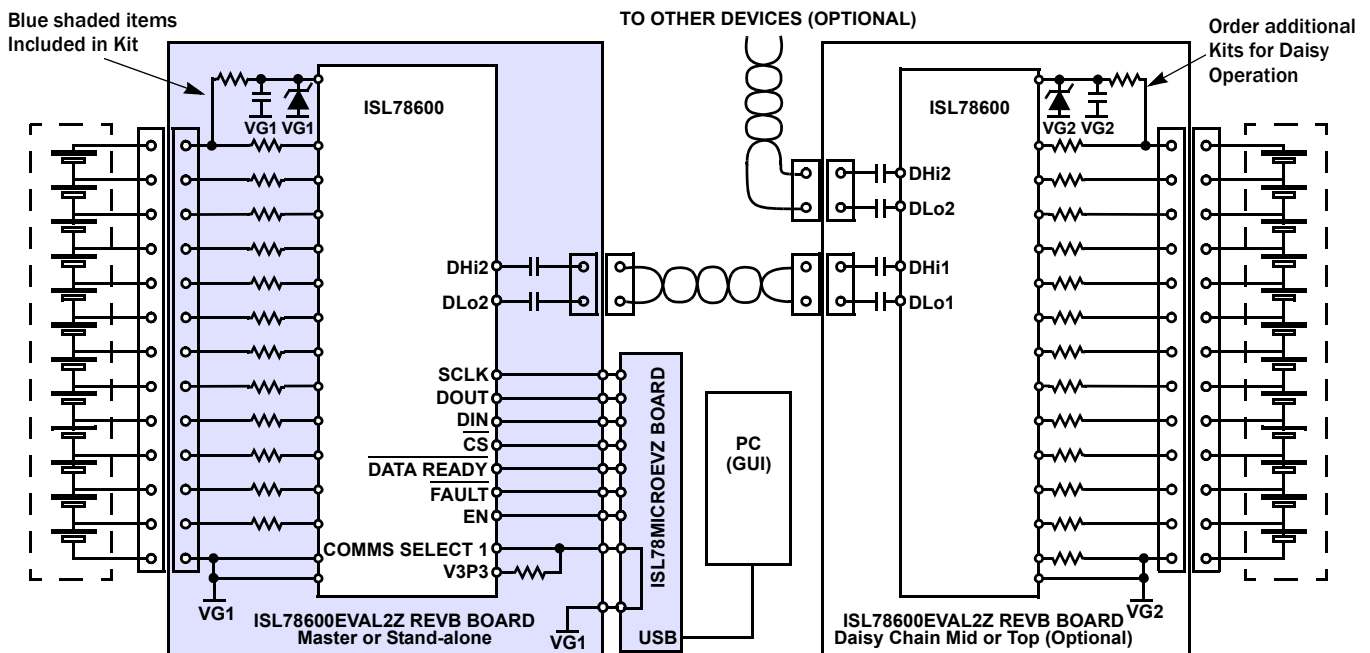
Blue shaded items Included in Kit

TO OTHER DEVICES (OPTIONAL)

Order additional Kits for Daisy Operation

VG1 VG1

ISL78600

DHi2

DLo2

SCLK

DOUT

DIN

$\overline{CS}$

$\overline{DATA\ READY}$

$\overline{FAULT}$

EN

COMMS SELECT 1

V3P3

VG1

ISL78600EVAL2Z REVB BOARD
Master or Stand-alone

VG1

ISL78MICROEVZ BOARD

USB

PC
(GUI)

ISL78600

VG2 VG2

DHi2

DLo2

DHi1

DLo1

VG2

ISL78600EVAL2Z REVB BOARD
Daisy Chain Mid or Top (Optional)